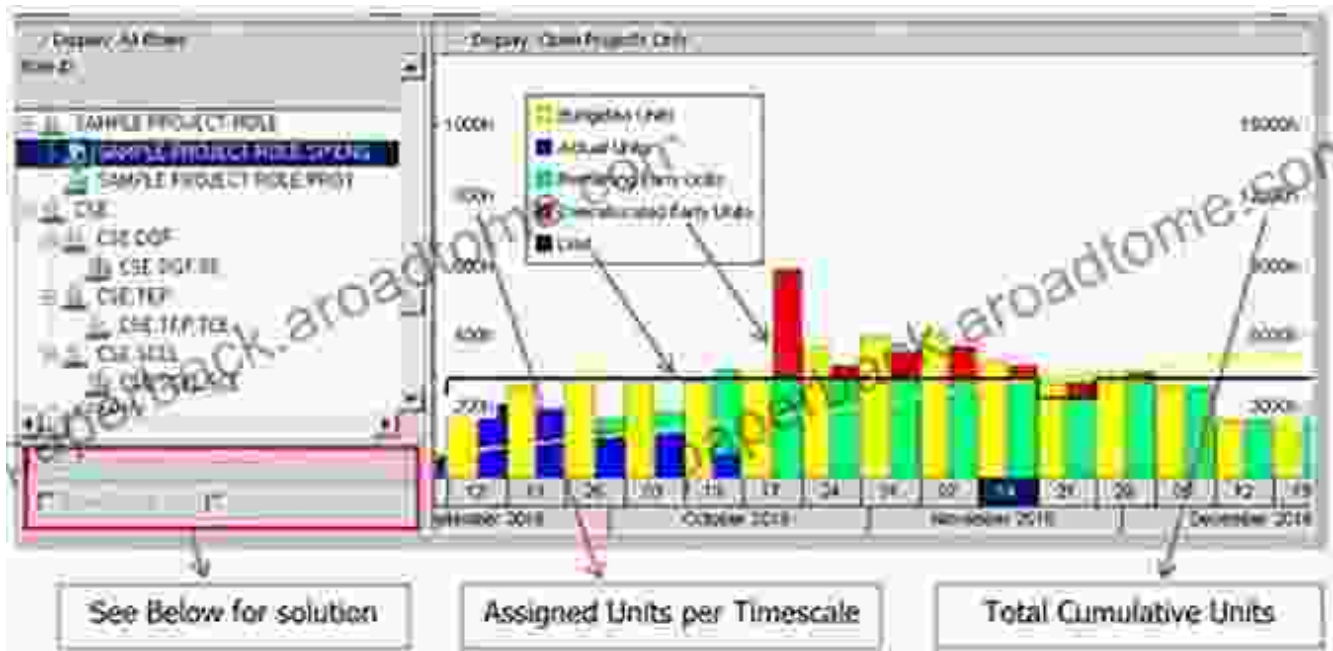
Display: All Roles

Role ID

SAMPLE PROJECT ROLE

SAMPLE PROJECT ROLE SPRING

SAMPLE PROJECT ROLE PROJ

CSE

CSE DGF

CSE DGF.SE

CSE TFP

CSE TFP.TDL

CSE SQL

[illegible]

Display: Open Projects Units

Budgeted Units

Actual Units

Remaining Early Units

Overallocated Early Units

Limit

1000h

800h

600h

400h

200h

15000h

12000h

9000h

6000h

3000h

12

19

26

03

10

17

24

31

07

14

21

28

05

12

19

eptember 2016

October 2016

November 2016

December 2016

See Below for solution

Assigned Units per Timescale

Total Cumulative Units

paperback.aroadtome.com